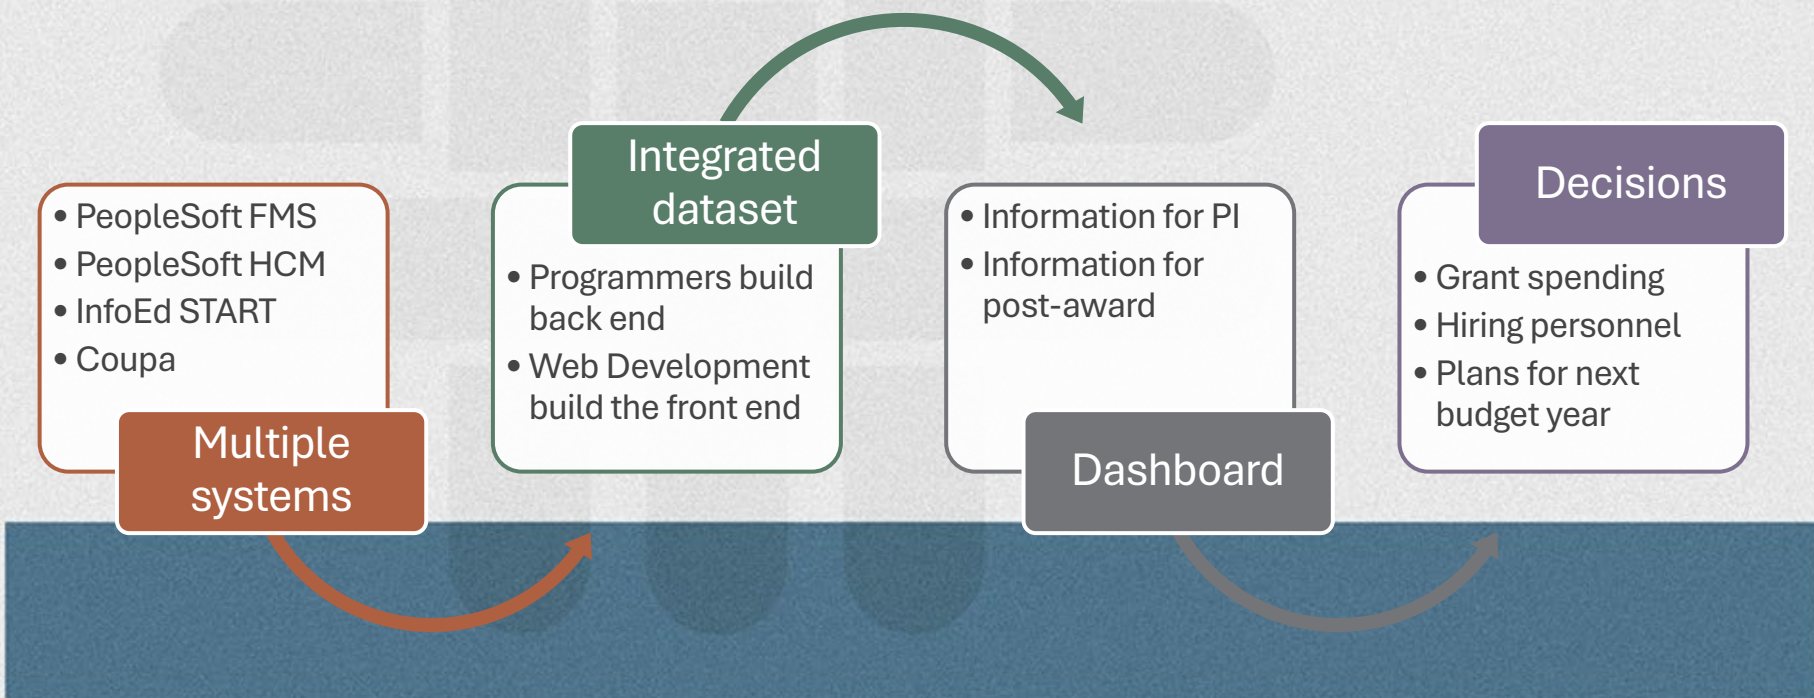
- PeopleSoft FMS
- PeopleSoft HCM
- InfoEd START
- Coupa

Multiple systems

Integrated dataset

- Programmers build back end
- Web Development build the front end

- Information for PI
- Information for post-award

Dashboard

Decisions

- Grant spending
- Hiring personnel
- Plans for next budget year